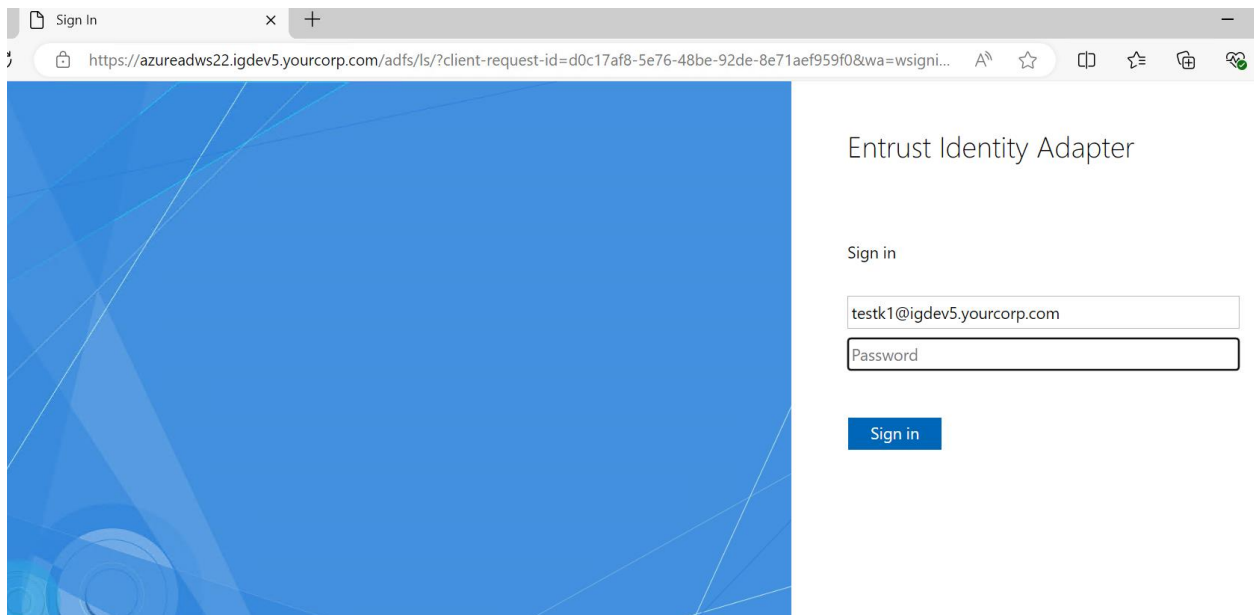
Sign In × +

https://azureadws22.igdev5.yourcorp.com/adfs/ls/?client-request-id=d0c17af8-5e76-48be-92de-8e71aef959f0&wa=wsigni...

Entrust Identity Adapter

Sign in

testk1@igdev5.yourcorp.com

Password

Sign in